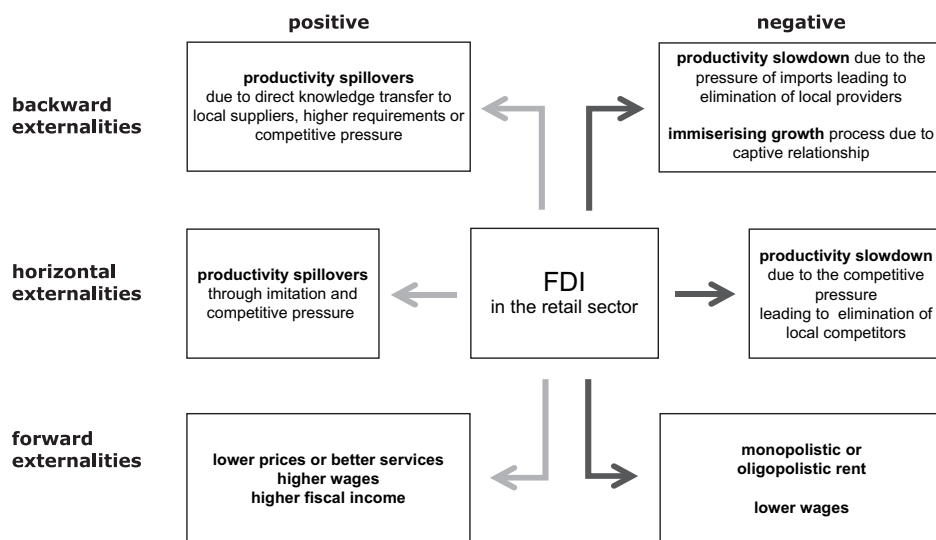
positive

negative

backward externalities

**productivity spillovers** due to direct knowledge transfer to local suppliers, higher requirements or competitive pressure

**productivity slowdown** due to the pressure of imports leading to elimination of local providers

**immiserising growth** process due to captive relationship

horizontal externalities

**productivity spillovers** through imitation and competitive pressure

FDI
in the retail sector

**productivity slowdown** due to the competitive pressure leading to elimination of local competitors

forward externalities

lower prices or better services
higher wages
higher fiscal income

monopolistic or oligopolistic rent

lower wages